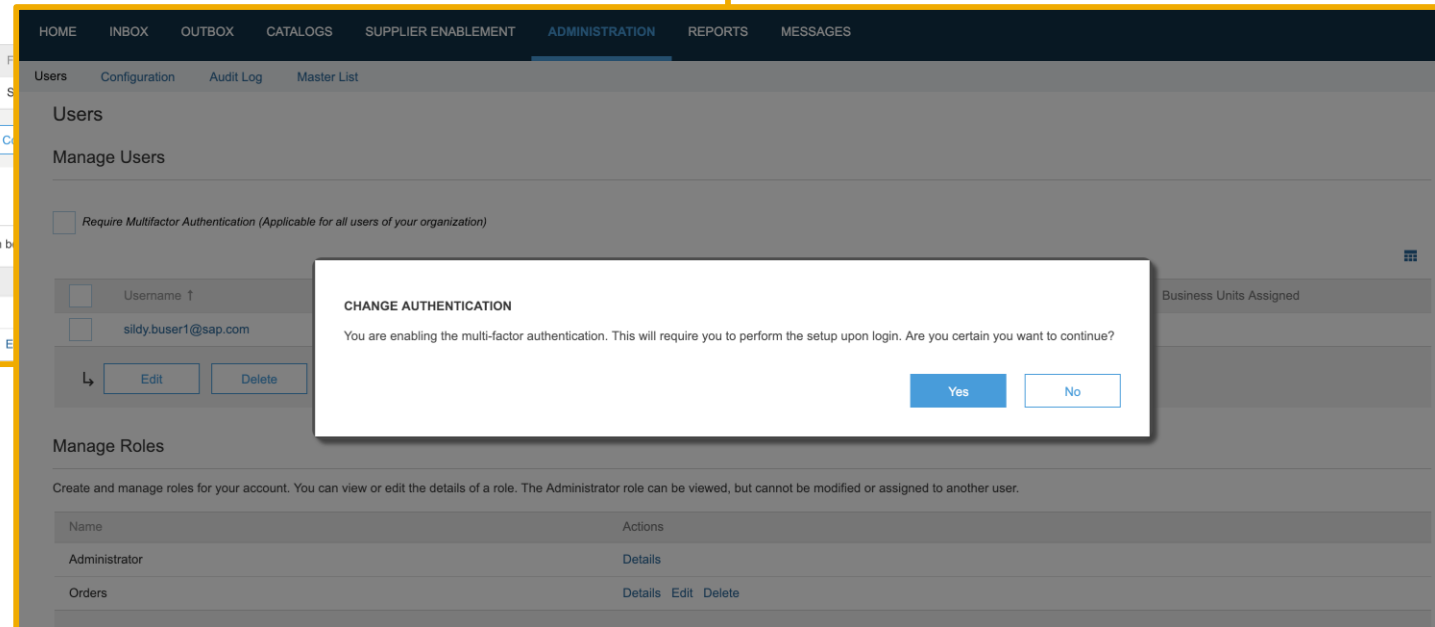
HOME INBOX OUTBOX CATALOGS SUPPLIER ENABLEMENT ADMINISTRATION REPORTS MESSAGES

Users Configuration Audit Log Master List

Users

Manage Users

Require Multifactor Authentication (Applicable for all users of your organization)

Username ↑

Business Units Assigned

sildy.buser1@sap.com

Edit Delete

CHANGE AUTHENTICATION

You are enabling the multi-factor authentication. This will require you to perform the setup upon login. Are you certain you want to continue?

Yes No

Manage Roles

Create and manage roles for your account. You can view or edit the details of a role. The Administrator role can be viewed, but cannot be modified or assigned to another user.

| Name | Actions |
|---|---|
| Administrator | Details |
| Orders | Details Edit Delete |